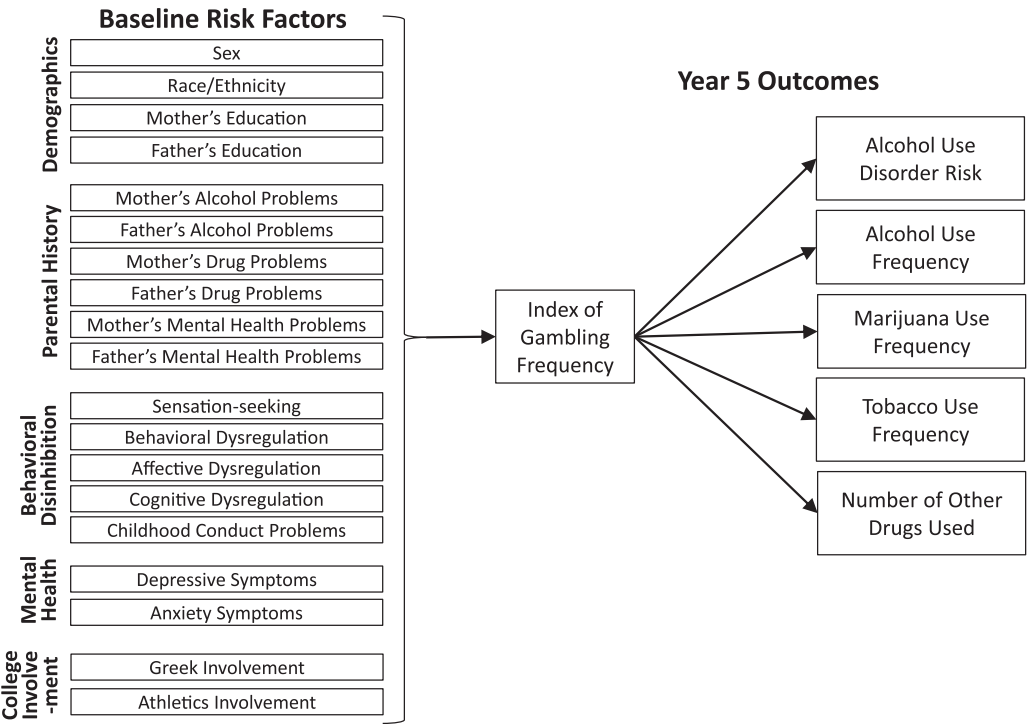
Baseline Risk Factors

Demographics
Sex
Race/Ethnicity
Mother's Education
Father's Education

Parental History
Mother's Alcohol Problems
Father's Alcohol Problems
Mother's Drug Problems
Father's Drug Problems
Mother's Mental Health Problems
Father's Mental Health Problems

Behavioral Disinhibition
Sensation-seeking
Behavioral Dysregulation
Affective Dysregulation
Cognitive Dysregulation
Childhood Conduct Problems

Mental Health
Depressive Symptoms
Anxiety Symptoms

College Involve-ment
Greek Involvement
Athletics Involvement

Index of Gambling Frequency

Year 5 Outcomes

Alcohol Use Disorder Risk

Alcohol Use Frequency

Marijuana Use Frequency

Tobacco Use Frequency

Number of Other Drugs Used